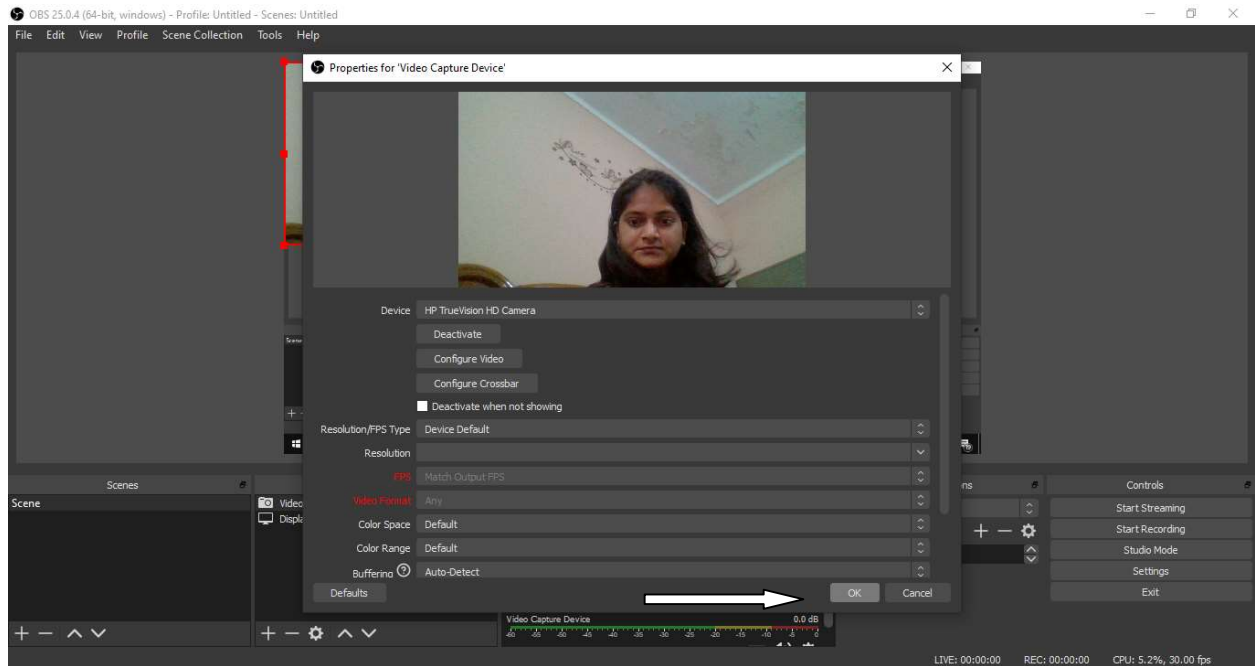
OBS 25.0.4 (64-bit, windows) - Profile: Untitled - Scenes: Untitled

File Edit View Profile Scene Collection Tools Help

Properties for 'Video Capture Device'

Device HP TrueVision HD Camera

Deactivate

Configure Video

Configure Crossbar

Deactivate when not showing

Resolution/FPS Type Device Default

Resolution

FPS Match Output FPS

Video Format Any

Color Space Default

Color Range Default

Buffering Auto-Detect

Defaults

OK Cancel

Scenes

Scene

Video

Displa

Video Capture Device 0.0 dB

Controls

Start Streaming

Start Recording

Studio Mode

Settings

Exit

LIVE: 00:00:00 REC: 00:00:00 CPU: 5.2%, 30.00 fps